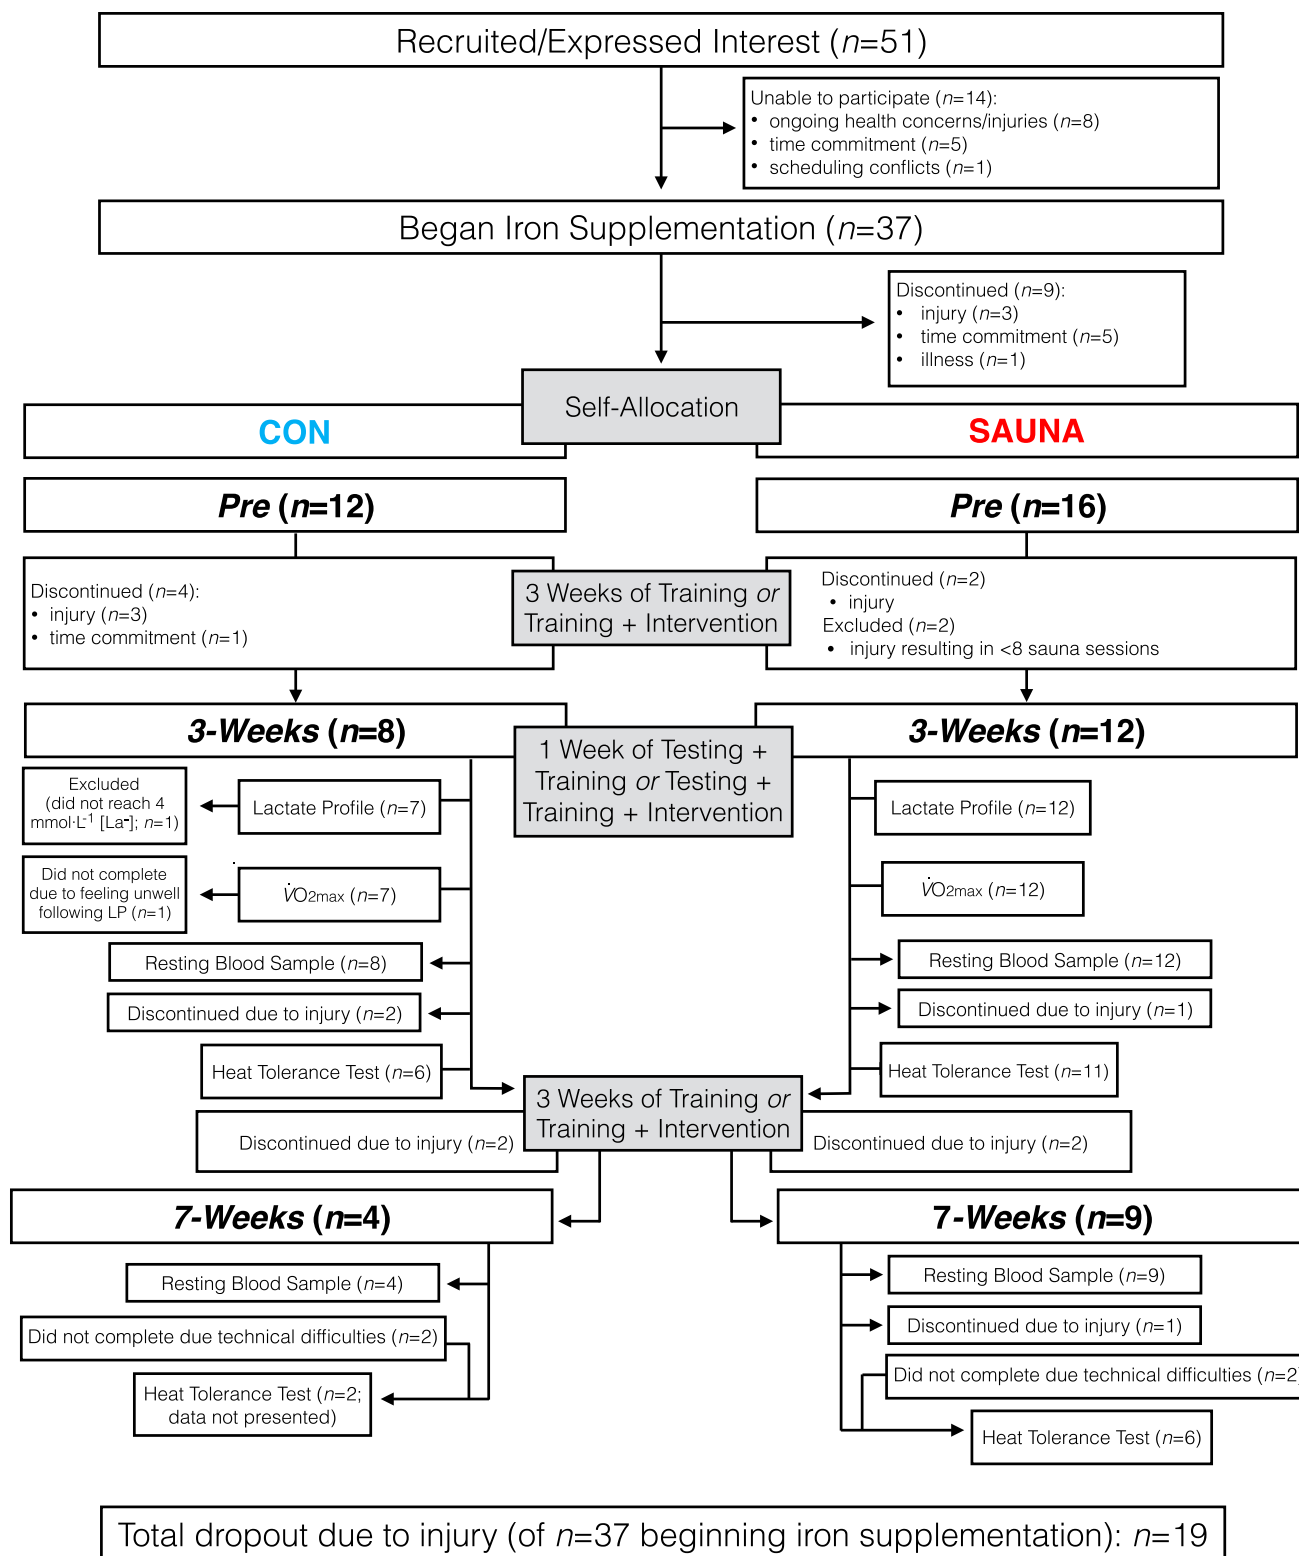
Recruited/Expressed Interest ($n$=51)

Unable to participate ($n$=14):
• ongoing health concerns/injuries ($n$=8)
• time commitment ($n$=5)
• scheduling conflicts ($n$=1)

Began Iron Supplementation ($n$=37)

Discontinued ($n$=9):
• injury ($n$=3)
• time commitment ($n$=5)
• illness ($n$=1)

Self-Allocation

CON

SAUNA

Pre ($n$=12)

Pre ($n$=16)

Discontinued ($n$=4):
• injury ($n$=3)
• time commitment ($n$=1)

3 Weeks of Training or Training + Intervention

Discontinued ($n$=2)
• injury
Excluded ($n$=2)
• injury resulting in <8 sauna sessions

3-Weeks ($n$=8)

1 Week of Testing + Training or Testing + Training + Intervention

3-Weeks ($n$=12)

Excluded (did not reach 4 mmol·L$^{-1}$ [La$^-$]; $n$=1)

Lactate Profile ($n$=7)

Lactate Profile ($n$=12)

Did not complete due to feeling unwell following LP ($n$=1)

$\dot{V}O_{2max}$ ($n$=7)

$\dot{V}O_{2max}$ ($n$=12)

Resting Blood Sample ($n$=8)

Resting Blood Sample ($n$=12)

Discontinued due to injury ($n$=2)

Discontinued due to injury ($n$=1)

Heat Tolerance Test ($n$=6)

Heat Tolerance Test ($n$=11)

3 Weeks of Training or Training + Intervention

Discontinued due to injury ($n$=2)

Discontinued due to injury ($n$=2)

7-Weeks ($n$=4)

7-Weeks ($n$=9)

Resting Blood Sample ($n$=4)

Resting Blood Sample ($n$=9)

Did not complete due technical difficulties ($n$=2)

Discontinued due to injury ($n$=1)

Did not complete due technical difficulties ($n$=2

Heat Tolerance Test ($n$=2; data not presented)

Heat Tolerance Test ($n$=6)

Total dropout due to injury (of $n$=37 beginning iron supplementation): $n$=19